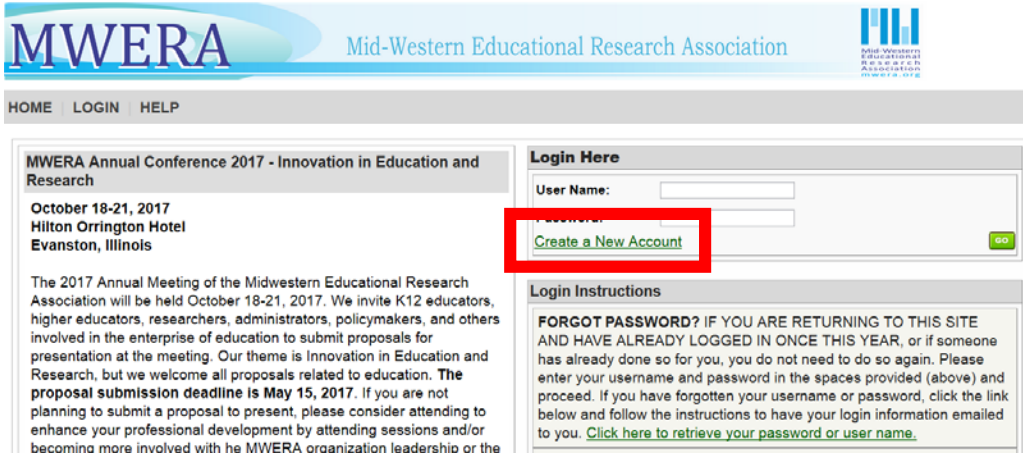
MWERA

Mid-Western Educational Research Association

Mid-Western Educational Research Association mwera.org

HOME | LOGIN | HELP

MWERA Annual Conference 2017 - Innovation in Education and Research

October 18-21, 2017
Hilton Orrington Hotel
Evanston, Illinois

The 2017 Annual Meeting of the Midwestern Educational Research Association will be held October 18-21, 2017. We invite K12 educators, higher educators, researchers, administrators, policymakers, and others involved in the enterprise of education to submit proposals for presentation at the meeting. Our theme is Innovation in Education and Research, but we welcome all proposals related to education. **The proposal submission deadline is May 15, 2017.** If you are not planning to submit a proposal to present, please consider attending to enhance your professional development by attending sessions and/or becoming more involved with he MWERA organization leadership or the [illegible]

Login Here

User Name:

Password:

Create a New Account

GO

Login Instructions

FORGOT PASSWORD? IF YOU ARE RETURNING TO THIS SITE AND HAVE ALREADY LOGGED IN ONCE THIS YEAR, or if someone has already done so for you, you do not need to do so again. Please enter your username and password in the spaces provided (above) and proceed. If you have forgotten your username or password, click the link below and follow the instructions to have your login information emailed to you. Click here to retrieve your password or user name.